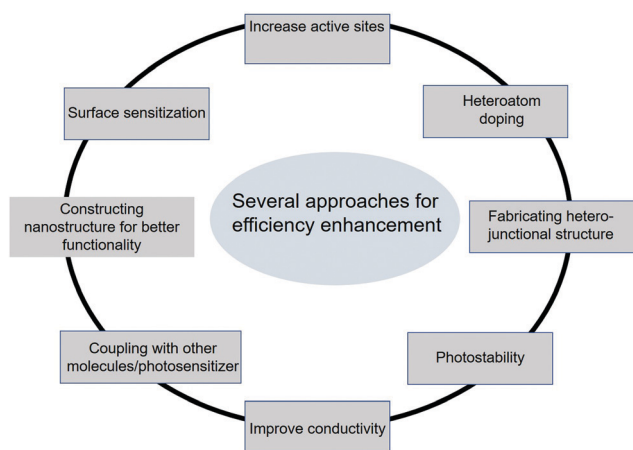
Increase active sites

Surface sensitization

Heteroatom doping

Several approaches for efficiency enhancement

Constructing nanostructure for better functionality

Fabricating heterojunctional structure

Coupling with other molecules/photosensitizer

Photostability

Improve conductivity